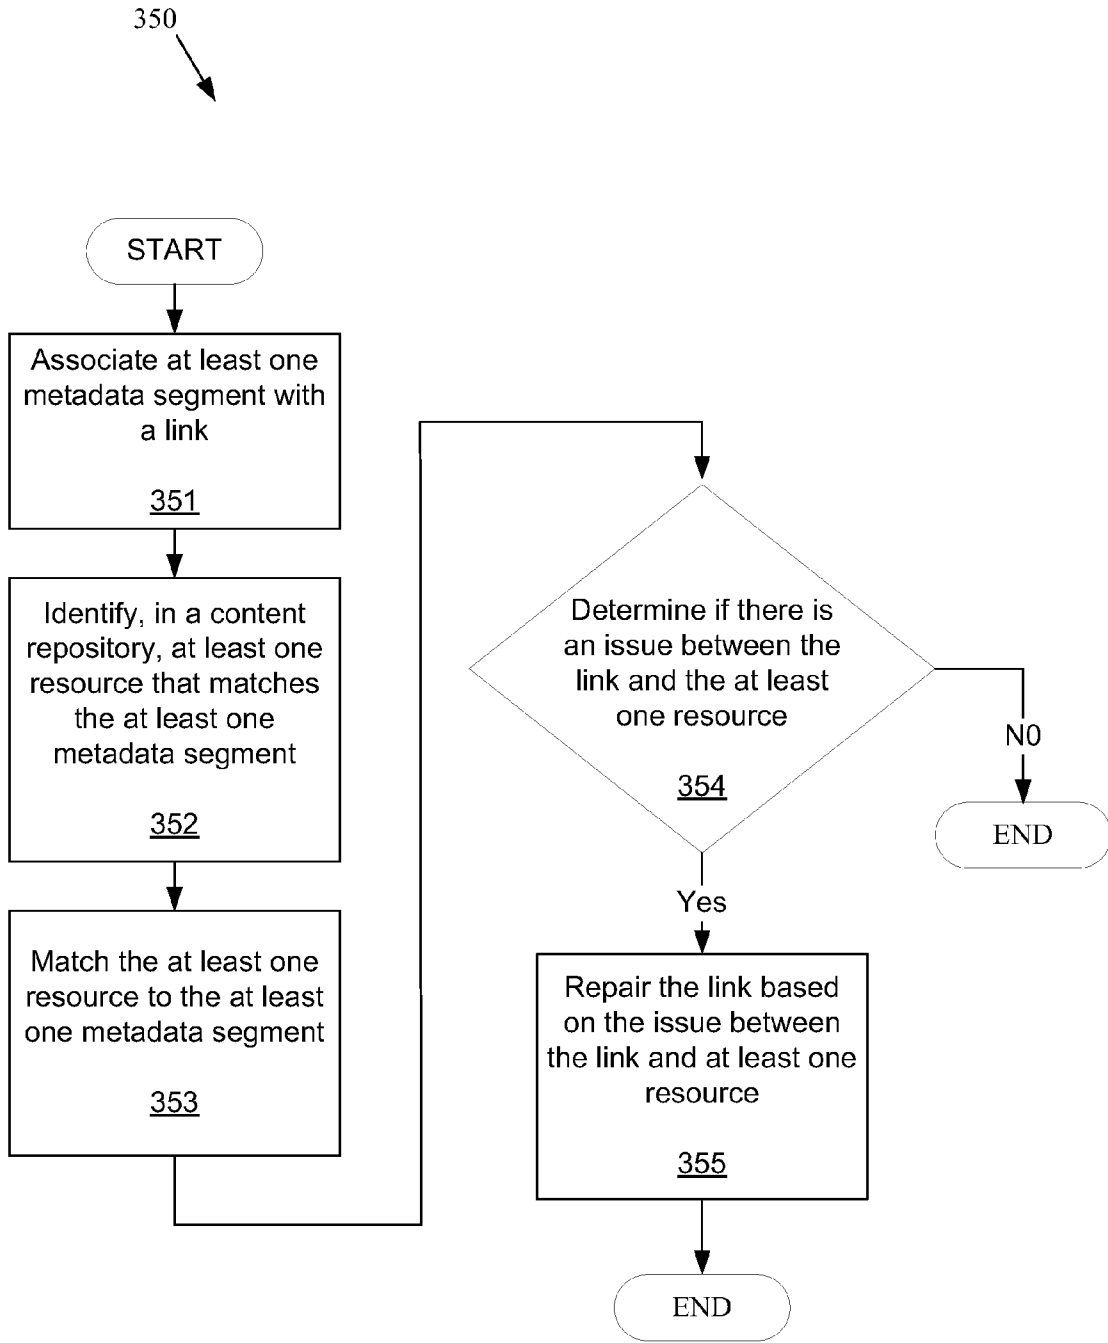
350

START

Associate at least one metadata segment with a link

351

Identify, in a content repository, at least one resource that matches the at least one metadata segment

352

Match the at least one resource to the at least one metadata segment

353

Determine if there is an issue between the link and the at least one resource

354

N0

END

Yes

Repair the link based on the issue between the link and at least one resource

355

END